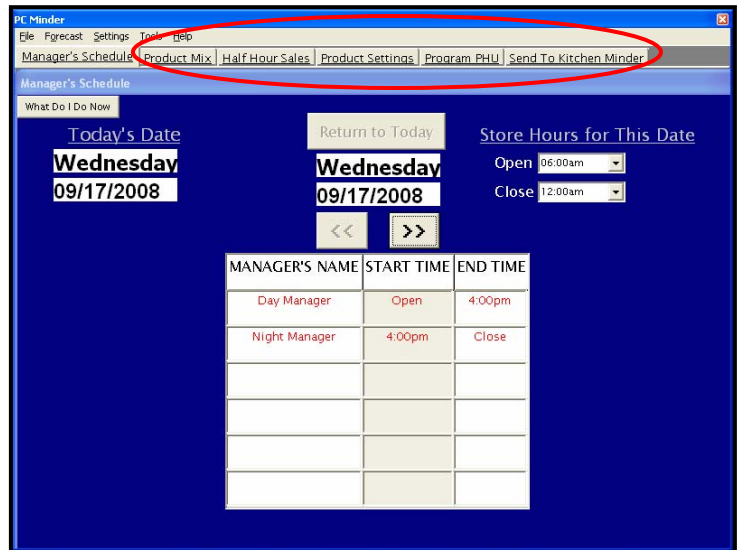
PC Minder

File Forecast Settings Tools Help

Manager's Schedule | Product Mix | Half Hour Sales | Product Settings | Program PHU | Send To Kitchen Minder

Manager's Schedule

What Do I Do Now

Today's Date

Wednesday

09/17/2008

Return to Today

Wednesday

09/17/2008

<< >>

Store Hours for This Date

Open 06:00am

Close 12:00am

| MANAGER'S NAME | START TIME | END TIME |
|---|---|---|
| Day Manager | Open | 4:00pm |
| Night Manager | 4:00pm | Close |
| | | |
| | | |
| | | |
| | | |